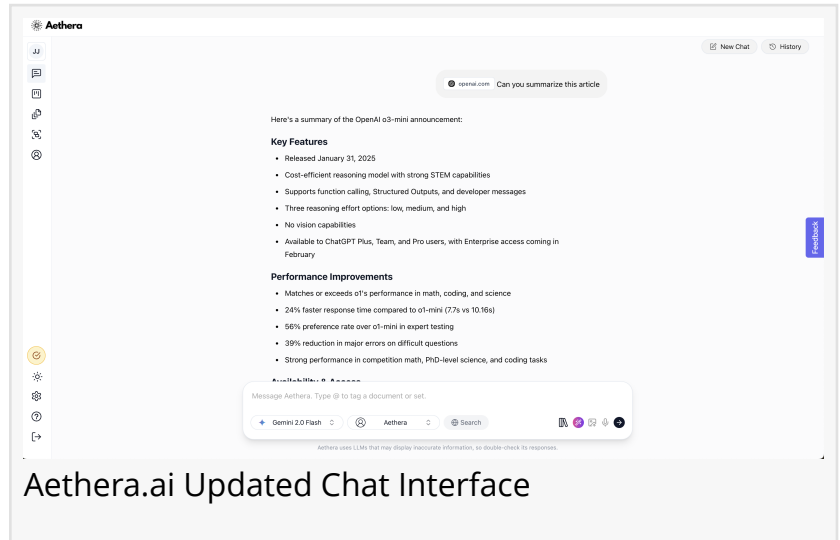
Aethera

JJ

New Chat History

openai.com Can you summarize this article

Here's a summary of the OpenAI o3-mini announcement:

Key Features

- Released January 31, 2025
- Cost-efficient reasoning model with strong STEM capabilities
- Supports function calling, Structured Outputs, and developer messages
- Three reasoning effort options: low, medium, and high
- No vision capabilities
- Available to ChatGPT Plus, Team, and Pro users, with Enterprise access coming in February

Performance Improvements

- Matches or exceeds o1's performance in math, coding, and science
- 24% faster response time compared to o1-mini (7.7s vs 10.16s)
- 56% preference rate over o1-mini in expert testing
- 39% reduction in major errors on difficult questions
- Strong performance in competition math, PhD-level science, and coding tasks

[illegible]

Feedback

Message Aethera. Type @ to tag a document or set.

Gemini 2.0 Flash Aethera Search

Aethera uses LLMs that may display inaccurate information, so double-check its responses.

Aethera.ai Updated Chat Interface